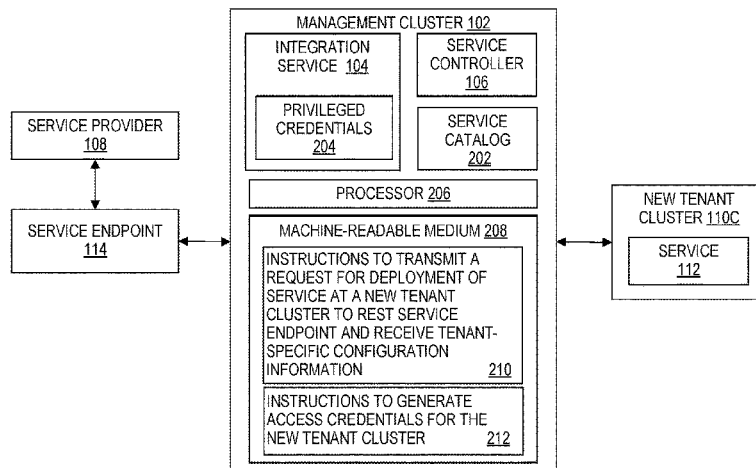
SERVICE PROVIDER
108

SERVICE ENDPOINT
114

MANAGEMENT CLUSTER 102

INTEGRATION SERVICE 104

PRIVILEGED CREDENTIALS
204

SERVICE CONTROLLER
106

SERVICE CATALOG
202

PROCESSOR 206

MACHINE-READABLE MEDIUM 208

INSTRUCTIONS TO TRANSMIT A REQUEST FOR DEPLOYMENT OF SERVICE AT A NEW TENANT CLUSTER TO REST SERVICE ENDPOINT AND RECEIVE TENANT-SPECIFIC CONFIGURATION INFORMATION 210

INSTRUCTIONS TO GENERATE ACCESS CREDENTIALS FOR THE NEW TENANT CLUSTER 212

NEW TENANT CLUSTER 110C

SERVICE
112